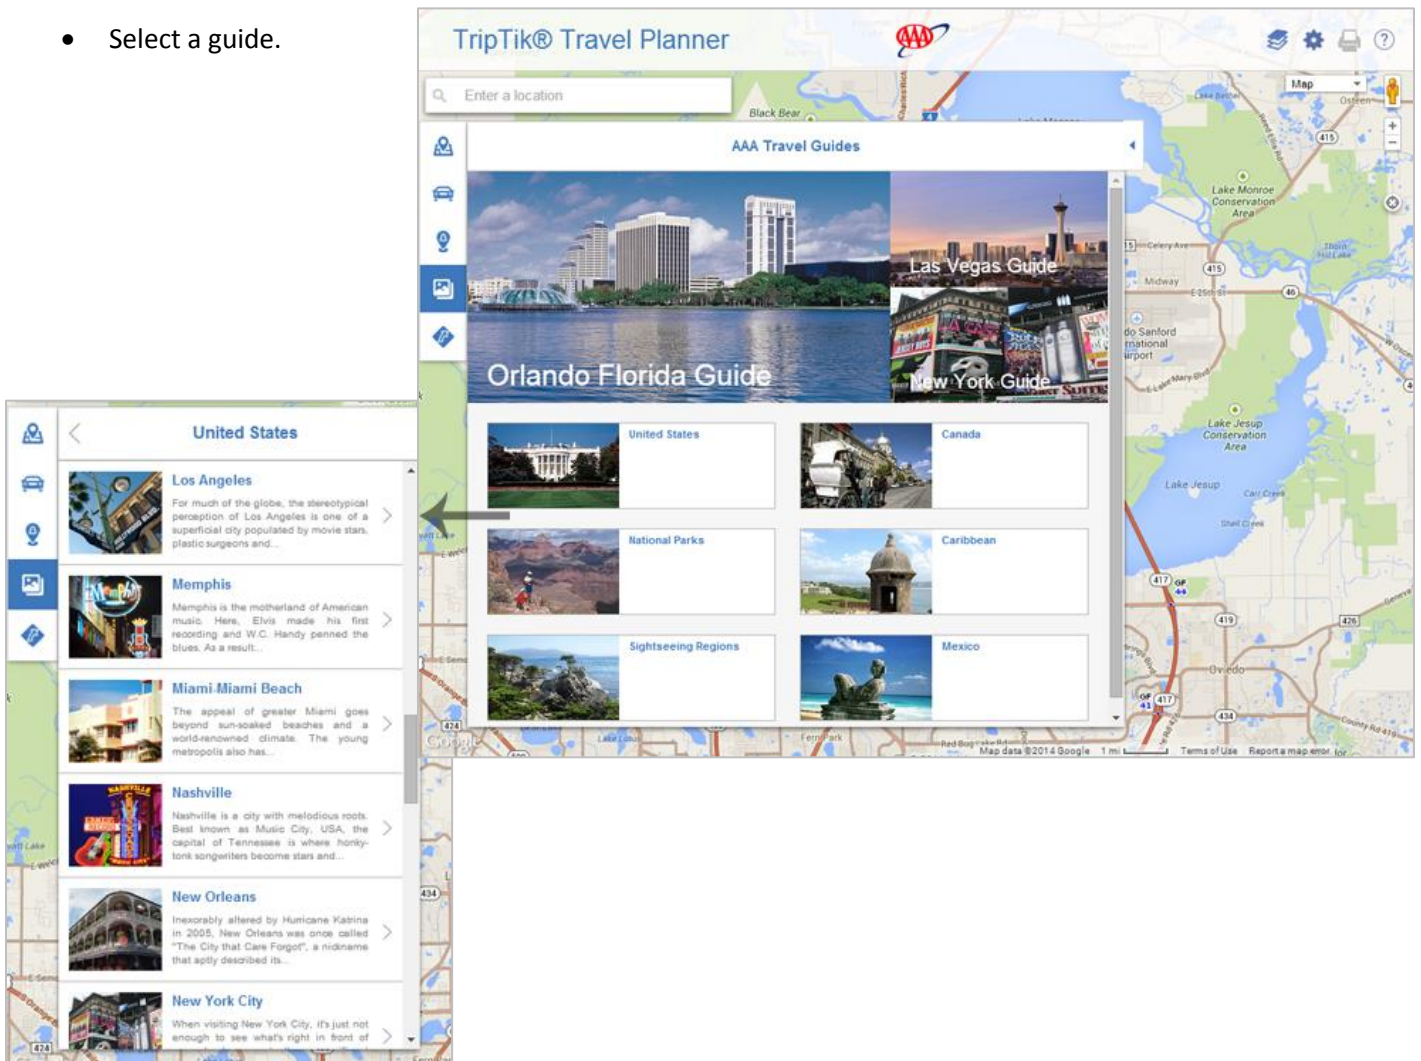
• Select a guide.

TripTik® Travel Planner

AAA

Enter a location

Map

AAA Travel Guides

Orlando Florida Guide

Las Vegas Guide

New York Guide

United States

Canada

National Parks

Caribbean

Sightseeing Regions

Mexico

Black Bear

Lake Monroe Conservation Area

Midway

do Sanford rnational irport

Lake Jesup Conservation Area

Lake Jesup

Oviedo

Fern Park

Google

Map data ©2014 Google 1 mi Terms of Use Report a map error

United States

Los Angeles

For much of the globe, the stereotypical perception of Los Angeles is one of a superficial city populated by movie stars, plastic surgeons and...

Memphis

Memphis is the motherland of American music. Here, Elvis made his first recording and W.C. Handy penned the blues. As a result...

Miami-Miami Beach

The appeal of greater Miami goes beyond sun-soaked beaches and a world-renowned climate. The young metropolis also has...

Nashville

Nashville is a city with melodious roots. Best known as Music City, USA, the capital of Tennessee is where honky-tonk songwriters become stars and...

New Orleans

Inexorably altered by Hurricane Katrina in 2005, New Orleans was once called "The City that Care Forgot", a nickname that aptly described its...

New York City

When visiting New York City, it's just not enough to see what's right in front of